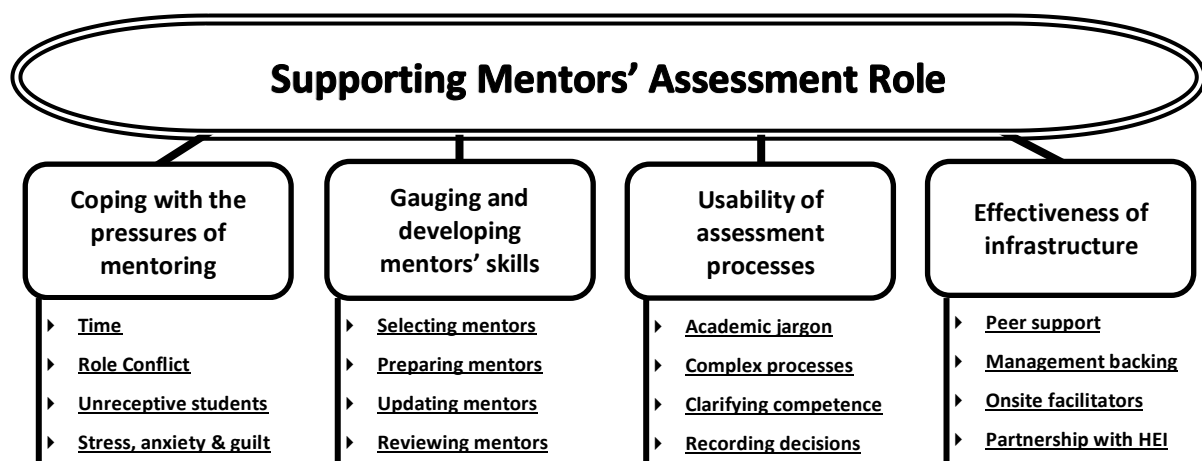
Supporting Mentors' Assessment Role

Coping with the pressures of mentoring
- Time
- Role Conflict
- Unreceptive students
- Stress, anxiety & guilt

Gauging and developing mentors' skills
- Selecting mentors
- Preparing mentors
- Updating mentors
- Reviewing mentors

Usability of assessment processes
- Academic jargon
- Complex processes
- Clarifying competence
- Recording decisions

Effectiveness of infrastructure
- Peer support
- Management backing
- Onsite facilitators
- Partnership with HEI